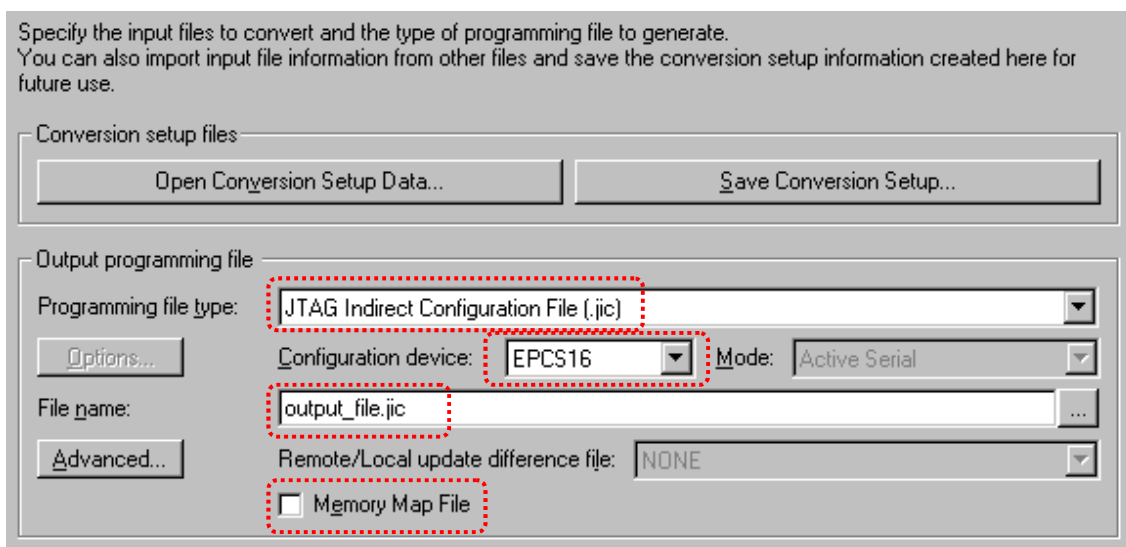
Specify the input files to convert and the type of programming file to generate.
You can also import input file information from other files and save the conversion setup information created here for future use.

Conversion setup files

Open Conversion Setup Data...

Save Conversion Setup...

Output programming file

Programming file type: JTAG Indirect Configuration File (.jic)

Options...

Configuration device: EPCS16

Mode: Active Serial

File name: output_file.jic

...

Advanced...

Remote/Local update difference file: NONE

Memory Map File